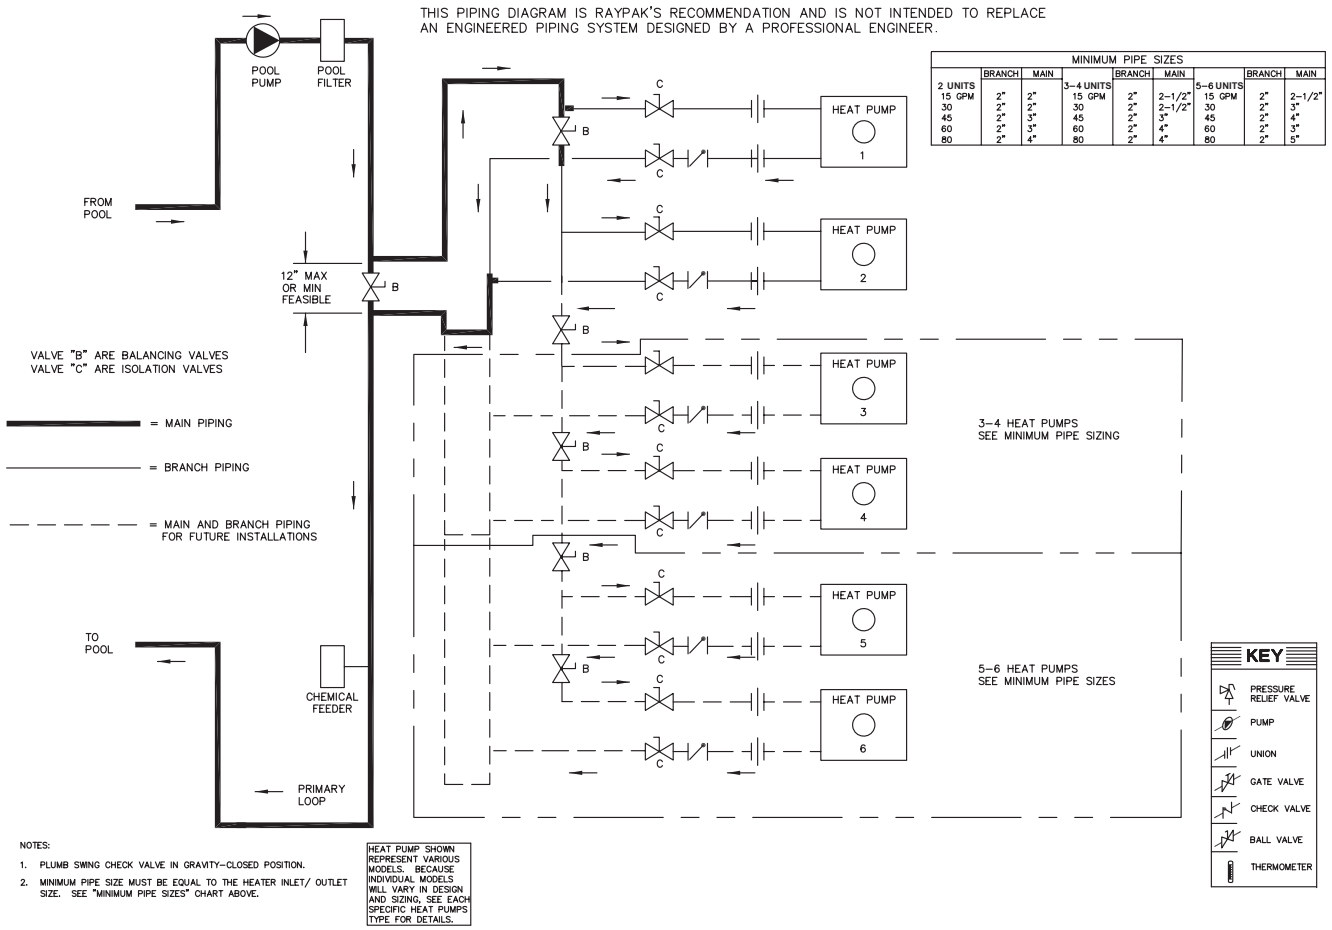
THIS PIPING DIAGRAM IS RAYPAK'S RECOMMENDATION AND IS NOT INTENDED TO REPLACE AN ENGINEERED PIPING SYSTEM DESIGNED BY A PROFESSIONAL ENGINEER.

POOL PUMP

POOL FILTER

FROM POOL

12" MAX OR MIN FEASIBLE

B

VALVE "B" ARE BALANCING VALVES
VALVE "C" ARE ISOLATION VALVES

= MAIN PIPING

= BRANCH PIPING

= MAIN AND BRANCH PIPING FOR FUTURE INSTALLATIONS

TO POOL

CHEMICAL FEEDER

PRIMARY LOOP

| MINIMUM PIPE SIZES | | | | | | | | |
|---|---|---|---|---|---|---|---|---|
| | BRANCH | MAIN | | BRANCH | MAIN | | BRANCH | MAIN |
| 2 UNITS | | | 3-4 UNITS | | | 5-6 UNITS | | |
| 15 GPM | 2" | 2" | 15 GPM | 2" | 2-1/2" | 15 GPM | 2" | 2-1/2" |
| 30 | 2" | 2" | 30 | 2" | 2-1/2" | 30 | 2" | 3" |
| 45 | 2" | 3" | 45 | 2" | 3" | 45 | 2" | 4" |
| 60 | 2" | 3" | 60 | 2" | 4" | 60 | 2" | 3" |
| 80 | 2" | 4" | 80 | 2" | 4" | 80 | 2" | 5" |

C
B
C
HEAT PUMP
1

C
C
HEAT PUMP
2

B
C
C
HEAT PUMP
3

B
C
C
HEAT PUMP
4

3-4 HEAT PUMPS
SEE MINIMUM PIPE SIZING

B
C
C
HEAT PUMP
5

B
C
C
HEAT PUMP
6

5-6 HEAT PUMPS
SEE MINIMUM PIPE SIZES

KEY
PRESSURE RELIEF VALVE
PUMP
UNION
GATE VALVE
CHECK VALVE
BALL VALVE
THERMOMETER

NOTES:
1. PLUMB SWING CHECK VALVE IN GRAVITY-CLOSED POSITION.
2. MINIMUM PIPE SIZE MUST BE EQUAL TO THE HEATER INLET/ OUTLET SIZE. SEE "MINIMUM PIPE SIZES" CHART ABOVE.

HEAT PUMP SHOWN REPRESENT VARIOUS MODELS. BECAUSE INDIVIDUAL MODELS WILL VARY IN DESIGN AND SIZING, SEE EACH SPECIFIC HEAT PUMPS TYPE FOR DETAILS.